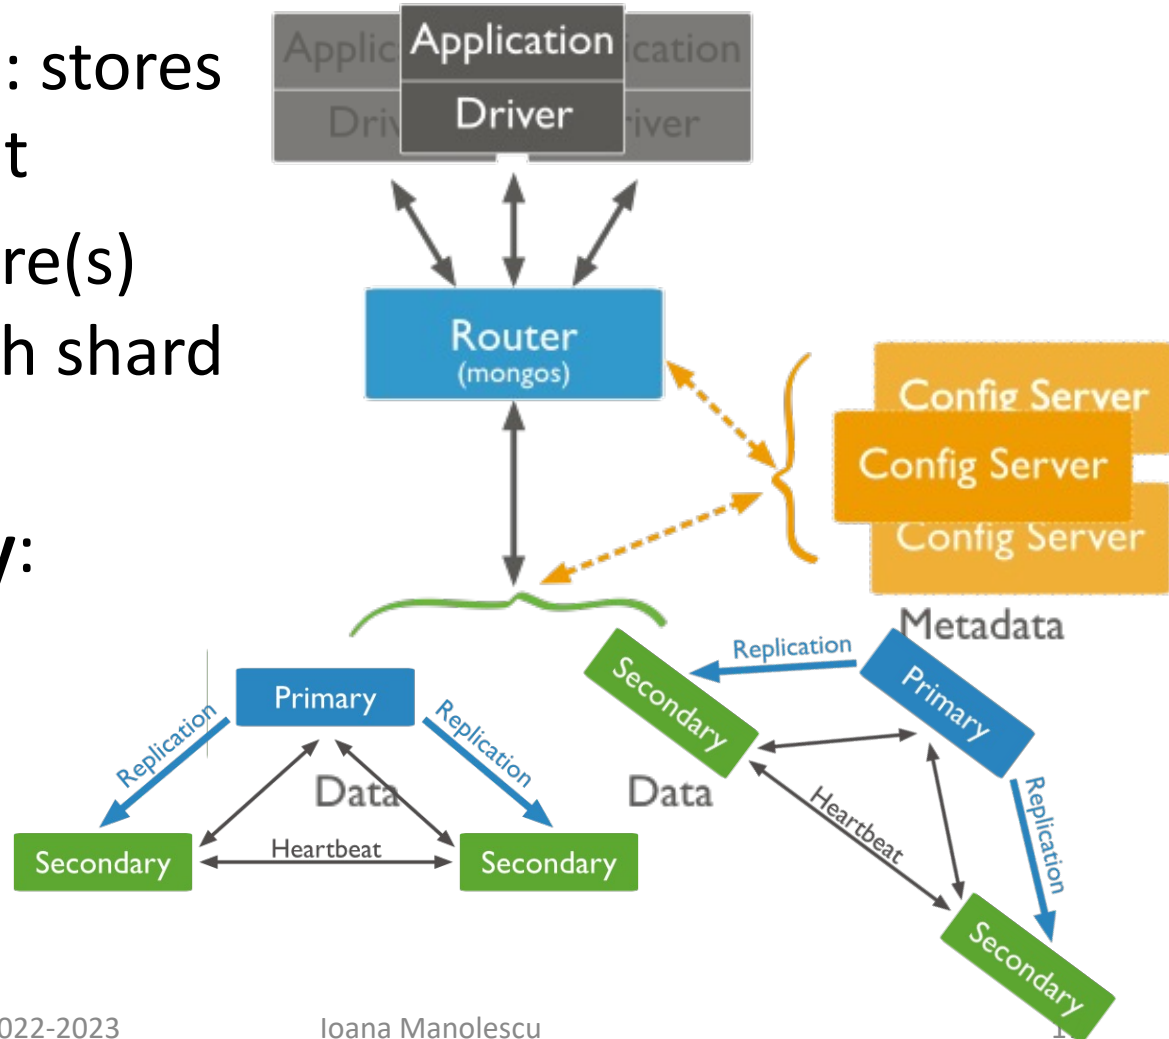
: stores
t
re(s)
h shard
y:

Applic Application ication
Driv Driver river
Router
(mongos)
Config Server
Config Server
Config Server
Metadata
Primary
Replication
Replication
Data
Secondary
Heartbeat
Secondary
Secondary
Replication
Primary
Data
Heartbeat
Replication
Secondary

022-2023
Ioana Manolescu
1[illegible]